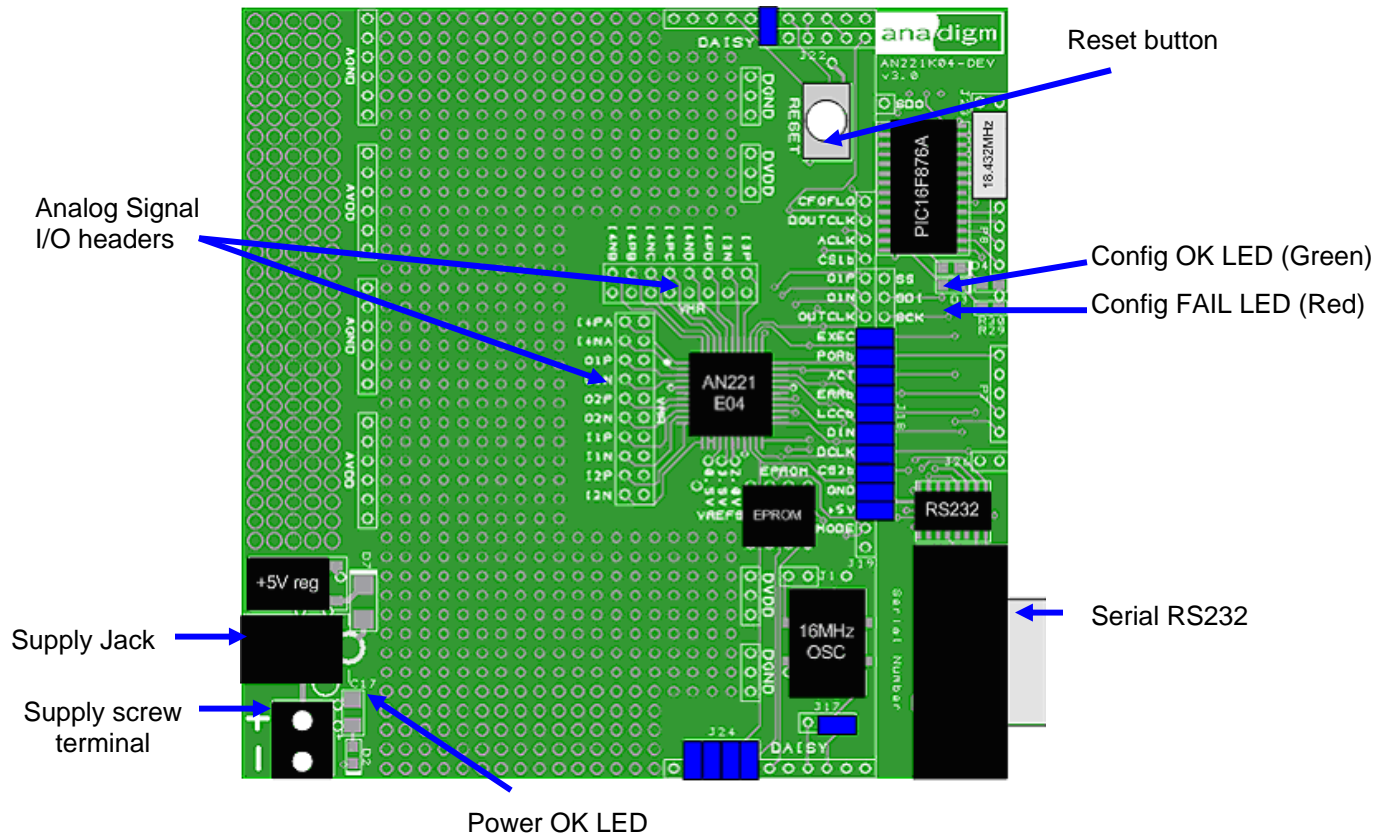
DAISY

J22

anadigm

AN221K04-DEV v3.0

Reset button

RESET

AGND

DGND

DVDD

AVDD

SDO

PIC16F876A

18.432MHz

Analog Signal I/O headers

CFGFLG

DOUTCLK

ACLK

CS1b

O1P

O1N

OUTCLK

SS

SDI

SCK

Config OK LED (Green)

Config FAIL LED (Red)

VMR

AGND

I4PA

I4NA

O1P

O2P

O2N

I1P

I1N

I2P

I2N

AN221 E04

EXEC

PORb

ACT

ERRb

LCCb

DIN

DCLK

CS2b

GND

+5V

MODE

J18

EPROM

VREFS

EPROM

RS232

AVDD

+5V reg

Supply Jack

Supply screw terminal

C17

DVDD

DGND

16MHz OSC

J10

J19

J17

Serial Number

Serial RS232

J24

DAISY

+

−

D2

Power OK LED